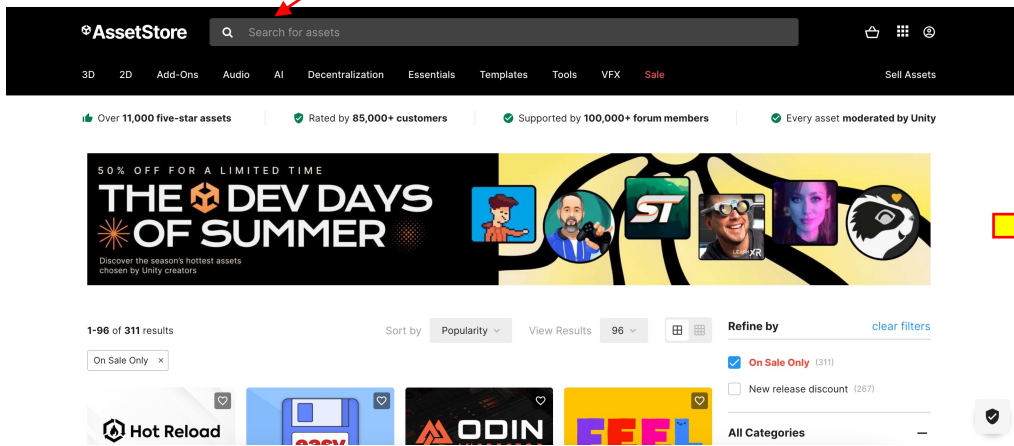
AssetStore

Search for assets

3D 2D Add-Ons Audio AI Decentralization Essentials Templates Tools VFX Sale

Sell Assets

Over 11,000 five-star assets

Rated by 85,000+ customers

Supported by 100,000+ forum members

Every asset moderated by Unity

50% OFF FOR A LIMITED TIME

THE DEV DAYS OF SUMMER

Discover the season's hottest assets chosen by Unity creators

ST

XR

1-96 of 311 results

Sort by Popularity

View Results 96

On Sale Only ×

Refine by

clear filters

On Sale Only (311)

New release discount (267)

All Categories

Hot Reload

easy

ODIN

FEEL